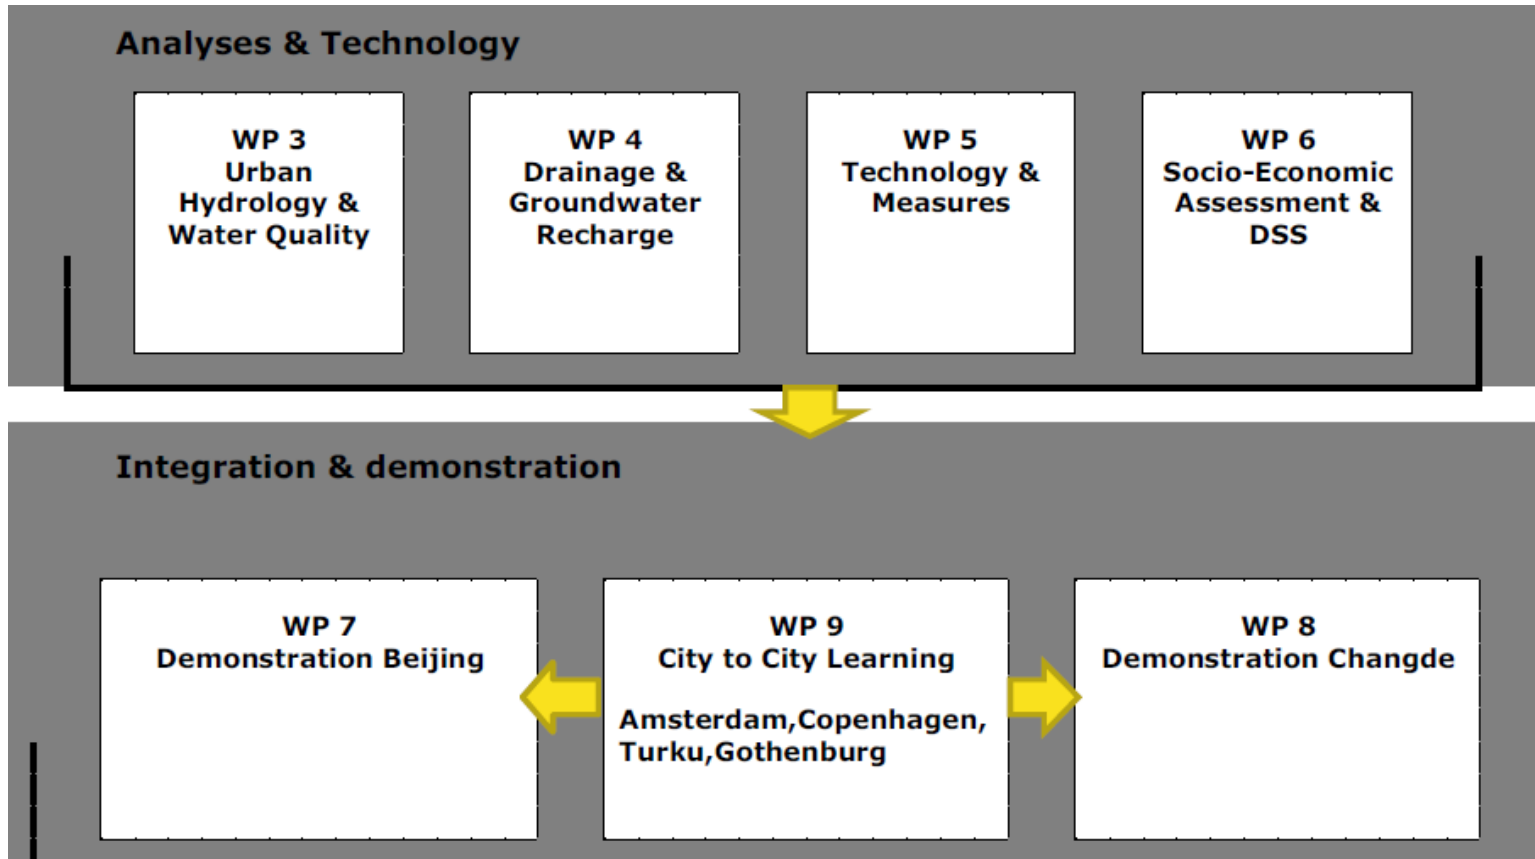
Analyses & Technology

WP 3
Urban Hydrology & Water Quality

WP 4
Drainage & Groundwater Recharge

WP 5
Technology & Measures

WP 6
Socio-Economic Assessment & DSS

Integration & demonstration

WP 7
Demonstration Beijing

WP 9
City to City Learning

Amsterdam,Copenhagen, Turku,Gothenburg

WP 8
Demonstration Changde